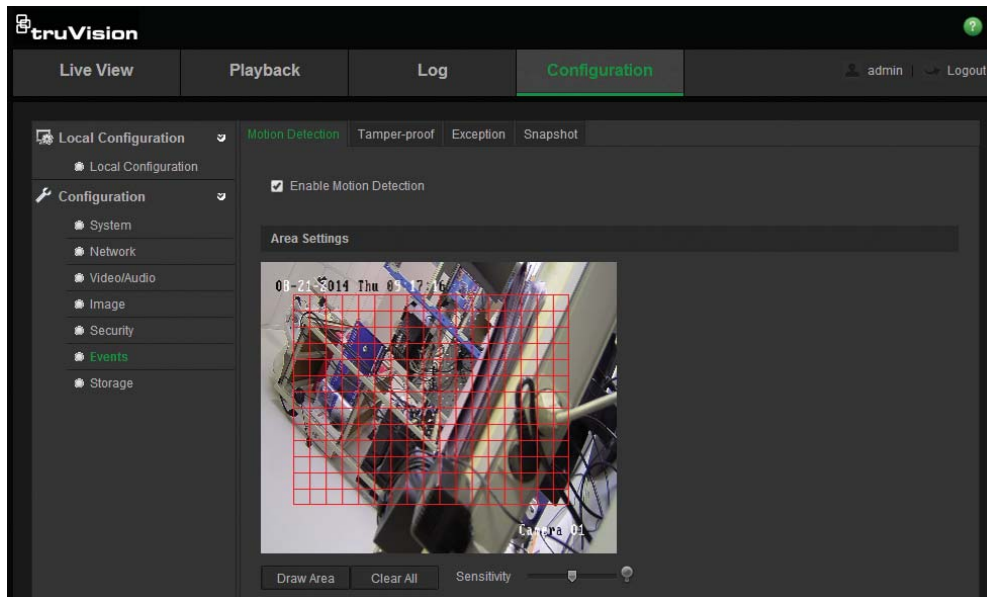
truVision

Live View | Playback | Log | Configuration | admin | Logout

Local Configuration
Local Configuration
Configuration
System
Network
Video/Audio
Image
Security
Events
Storage

Motion Detection | Tamper-proof | Exception | Snapshot

Enable Motion Detection

Area Settings

08-21-2014 Thu 09:17:16

Camera 01

Draw Area | Clear All | Sensitivity